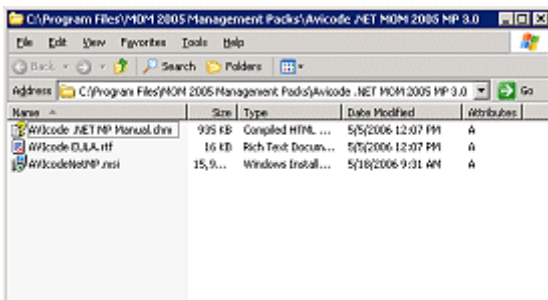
C:\Program Files\MOM 2005 Management Packs\Avicode .NET MOM 2005 MP 3.0

File Edit View Favorites Tools Help

Back Search Folders

Address C:\Program Files\MOM 2005 Management Packs\Avicode .NET MOM 2005 MP 3.0 Go

| Name | Size | Type | Date Modified | Attributes |
|---|---|---|---|---|
| AVIcode .NET MP Manual.chm | 935 KB | Compiled HTML ... | 5/5/2006 12:07 PM | A |
| AVIcode EULA.rtf | 16 KB | Rich Text Docum... | 5/5/2006 12:07 PM | A |
| AVIcodeNetMP.msi | 15,9... | Windows Install... | 5/18/2006 9:31 AM | A |